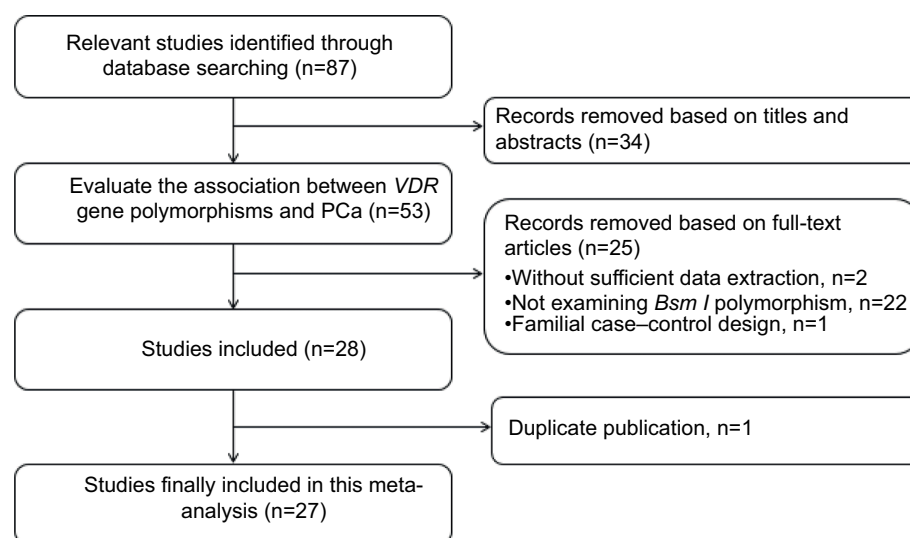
Relevant studies identified through database searching (n=87)

Records removed based on titles and abstracts (n=34)

Evaluate the association between VDR gene polymorphisms and PCa (n=53)

Records removed based on full-text articles (n=25)
•Without sufficient data extraction, n=2
•Not examining Bsm I polymorphism, n=22
•Familial case–control design, n=1

Studies included (n=28)

Duplicate publication, n=1

Studies finally included in this meta-analysis (n=27)